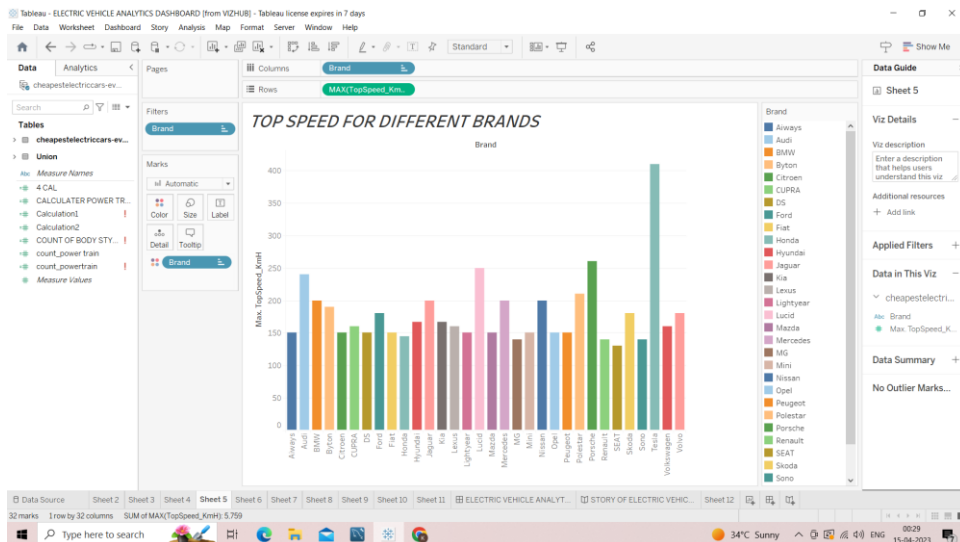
Tableau - ELECTRIC VEHICLE ANALYTICS DASHBOARD [from VIZHUB] - Tableau license expires in 7 days

File Data Worksheet Dashboard Story Analysis Map Format Server Window Help

Standard

Show Me

Data Analytics

cheapestelectriccars-ev...

Search

Tables

cheapestelectriccars-ev...

Union

Measure Names

4 CAL

CALCULATER POWER TR...

Calculation1

Calculation2

COUNT OF BODY STY...

count_power train

count_powertrain

Measure Values

Pages

Filters

Brand

Marks

Automatic

Color Size Label

Detail Tooltip

Brand

Columns Brand

Rows MAX(TopSpeed_Km...

TOP SPEED FOR DIFFERENT BRANDS

Brand

Max. TopSpeed_KmH

400
350
300
250
200
150
100
50
0

Aiways Audi BMW Byton Citroen CUPRA DS Ford Fiat Honda Hyundai Jaguar Kia Lexus Lightyear Lucid Mazda Mercedes MG Mini Nissan Opel Peugeot Polestar Porsche Renault SEAT Skoda Sono Tesla Volkswagen Volvo

Brand
Aiways
Audi
BMW
Byton
Citroen
CUPRA
DS
Ford
Fiat
Honda
Hyundai
Jaguar
Kia
Lexus
Lightyear
Lucid
Mazda
Mercedes
MG
Mini
Nissan
Opel
Peugeot
Polestar
Porsche
Renault
SEAT
Skoda
Sono

Data Guide

Sheet 5

Viz Details

Viz description

Enter a description that helps users understand this viz

Additional resources

+ Add link

Applied Filters

Data in This Viz

cheapestelectri...

Brand

Max. TopSpeed_K...

Data Summary

No Outlier Marks...

Data Source Sheet 2 Sheet 3 Sheet 4 Sheet 5 Sheet 6 Sheet 7 Sheet 8 Sheet 9 Sheet 10 Sheet 11 ELECTRIC VEHICLE ANALYT... STORY OF ELECTRIC VEHIC... Sheet 12

32 marks 1 row by 32 columns SUM of MAX(TopSpeed_KmH): 5,759

Type here to search

34°C Sunny ENG 00:29 15-04-2023